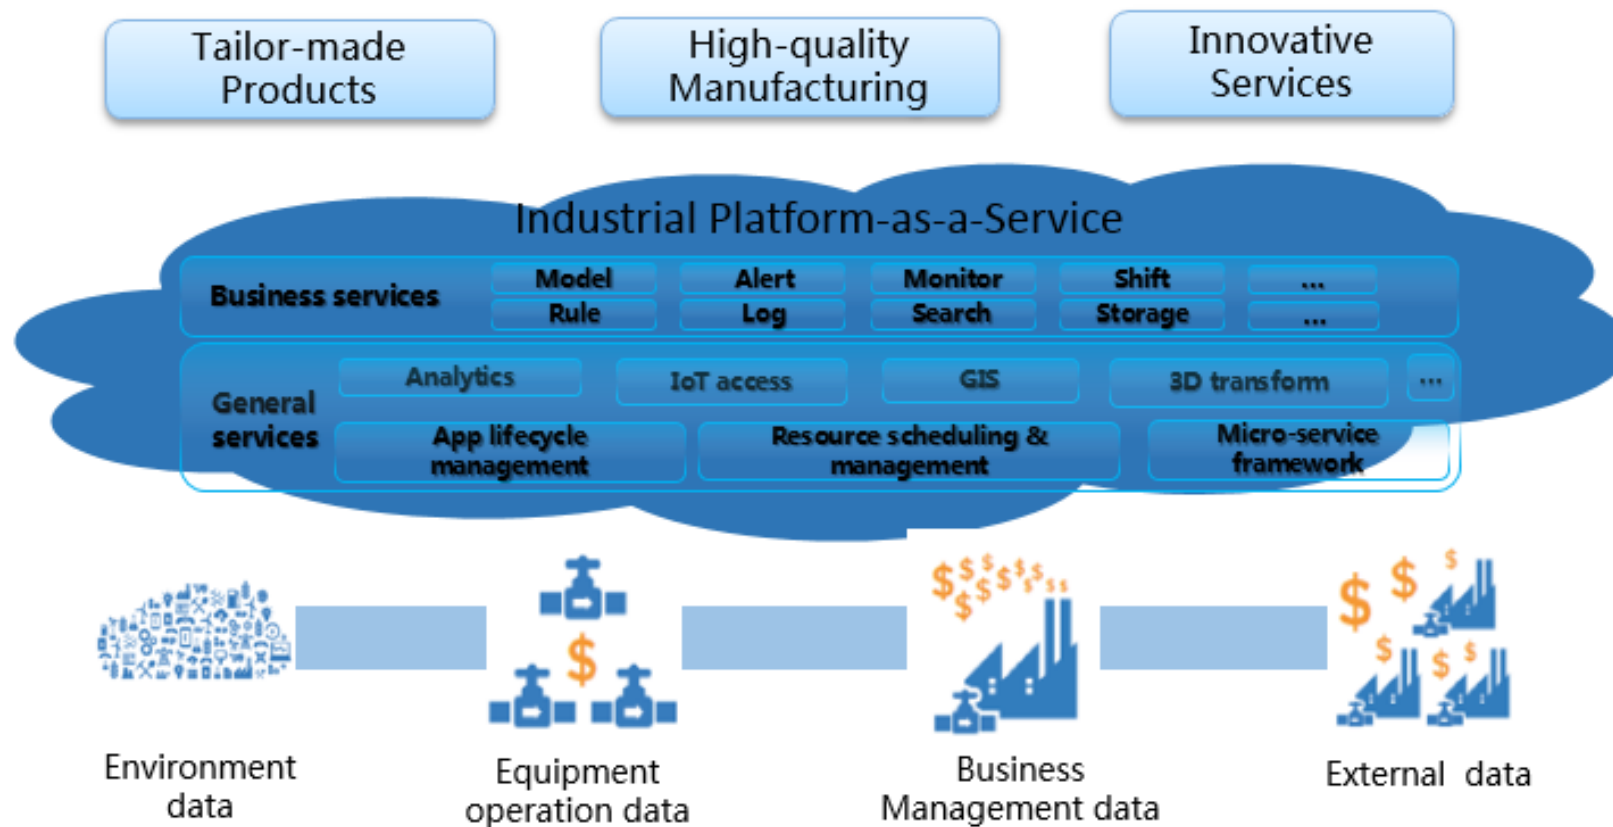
Tailor-made Products

High-quality Manufacturing

Innovative Services

Industrial Platform-as-a-Service

| Business services | Model | Alert | Monitor | Shift | ... |
|---|---|---|---|---|---|
| | Rule | Log | Search | Storage | ... |

General services

Analytics

IoT access

GIS

3D transform

...

App lifecycle management

Resource scheduling & management

Micro-service framework

Environment data

Equipment operation data

Business Management data

External data